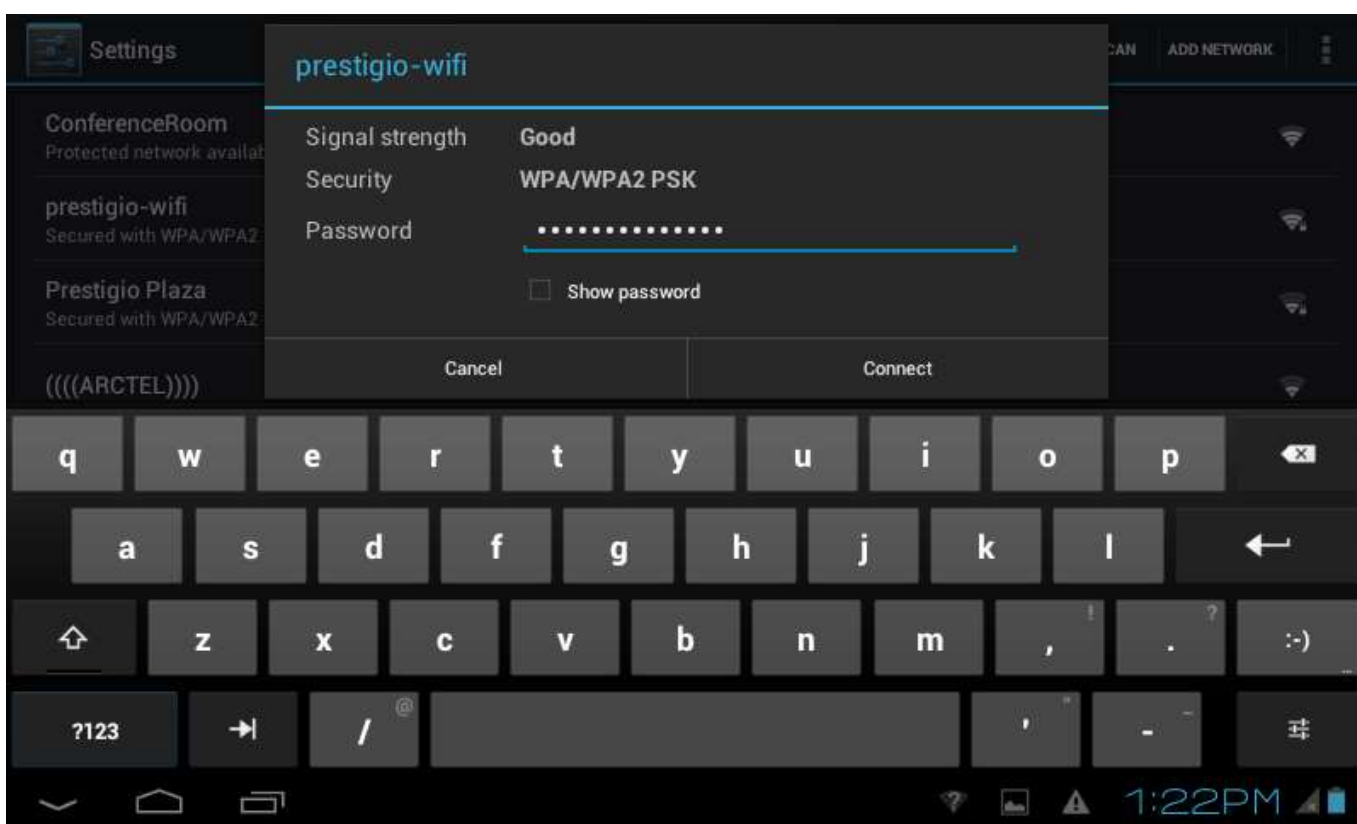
Settings

CAN ADD NETWORK

ConferenceRoom
Protected network availab

prestigio-wifi
Secured with WPA/WPA2

Prestigio Plaza
Secured with WPA/WPA2

((((ARCTEL))))

prestigio-wifi

Signal strength Good
Security WPA/WPA2 PSK
Password ••••••••••••••

Show password

Cancel
Connect

q w e r t y u i o p
a s d f g h j k l
z x c v b n m , ! . ? :-)
?123 / @ ' " - _

1:22PM